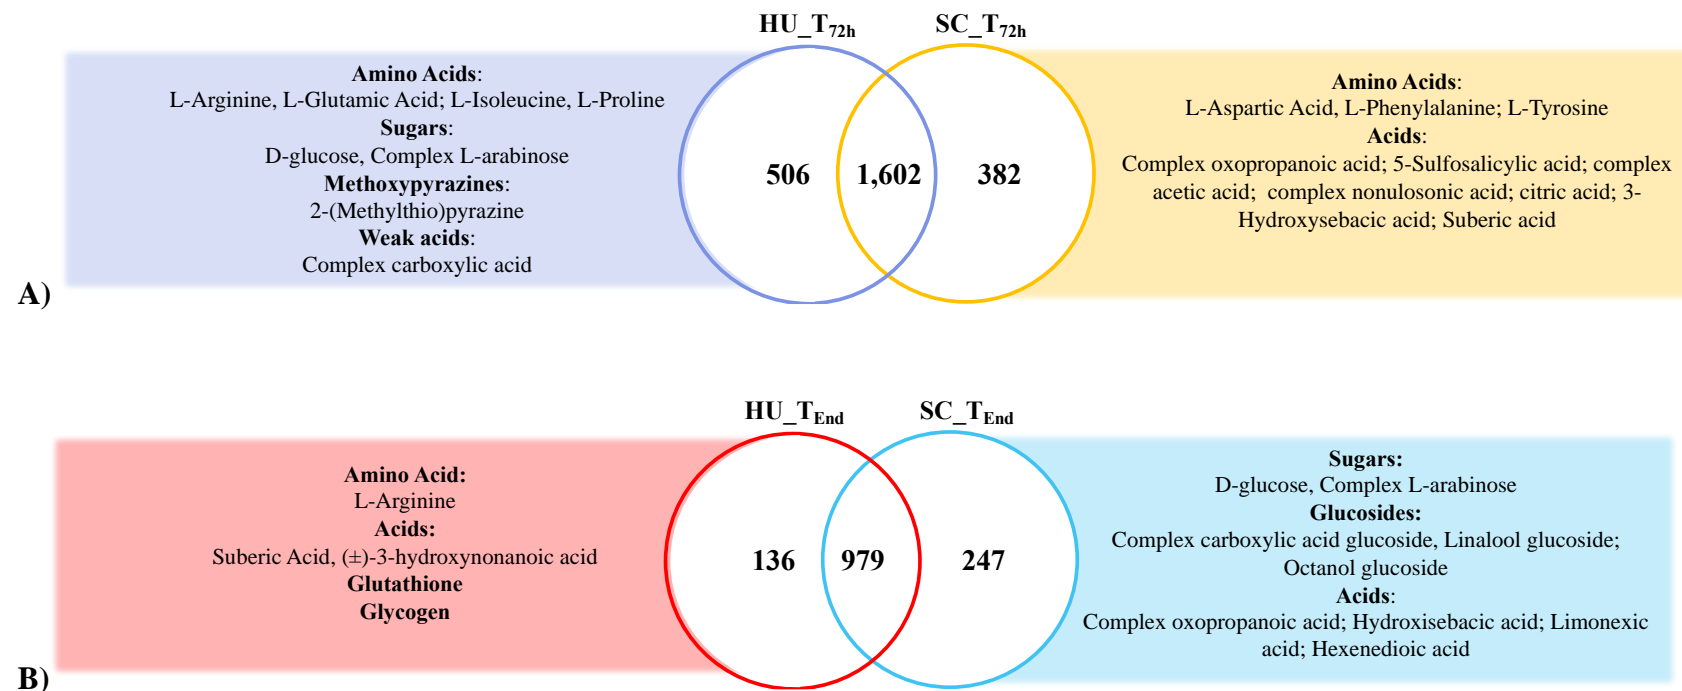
HU_T$_{72h}$ SC_T$_{72h}$

**Amino Acids**:
L-Arginine, L-Glutamic Acid; L-Isoleucine, L-Proline
**Sugars**:
D-glucose, Complex L-arabinose
**Methoxypyrazines**:
2-(Methylthio)pyrazine
**Weak acids**:
Complex carboxylic acid

506 1,602 382

**Amino Acids**:
L-Aspartic Acid, L-Phenylalanine; L-Tyrosine
**Acids**:
Complex oxopropanoic acid; 5-Sulfosalicylic acid; complex acetic acid; complex nonulosonic acid; citric acid; 3-Hydroxysebacic acid; Suberic acid

A)

HU_T$_{End}$ SC_T$_{End}$

**Amino Acid:**
L-Arginine
**Acids:**
Suberic Acid, (±)-3-hydroxynonanoic acid
**Glutathione**
**Glycogen**

136 979 247

**Sugars:**
D-glucose, Complex L-arabinose
**Glucosides:**
Complex carboxylic acid glucoside, Linalool glucoside; Octanol glucoside
**Acids**:
Complex oxopropanoic acid; Hydroxisebacic acid; Limonexic acid; Hexenedioic acid

B)